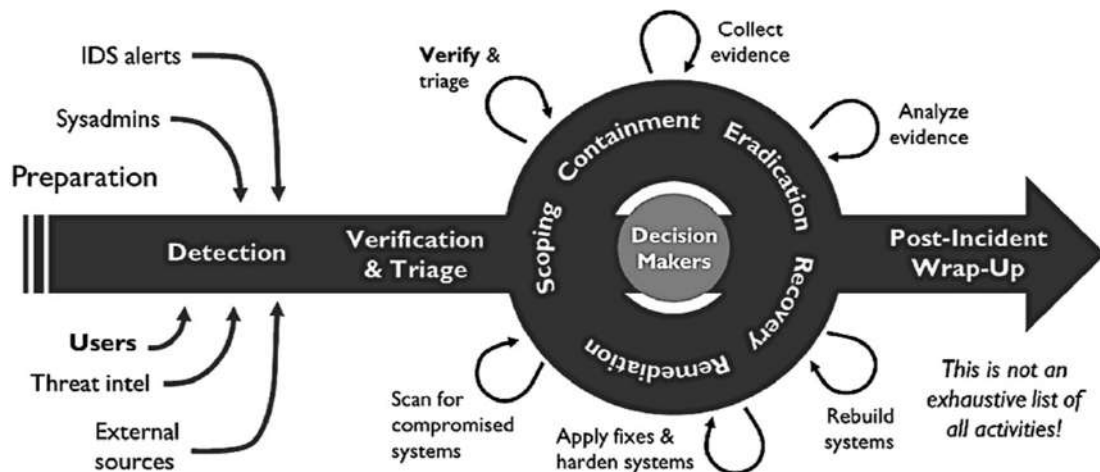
IDS alerts

Sysadmins

Preparation

Detection

Users

Threat intel

External sources

Verify & triage

Verification & Triage

Collect evidence

Analyze evidence

Containment

Eradication

Scoping

Decision Makers

Recovery

Remediation

Post-Incident Wrap-Up

Scan for compromised systems

Apply fixes & harden systems

Rebuild systems

This is not an exhaustive list of all activities!